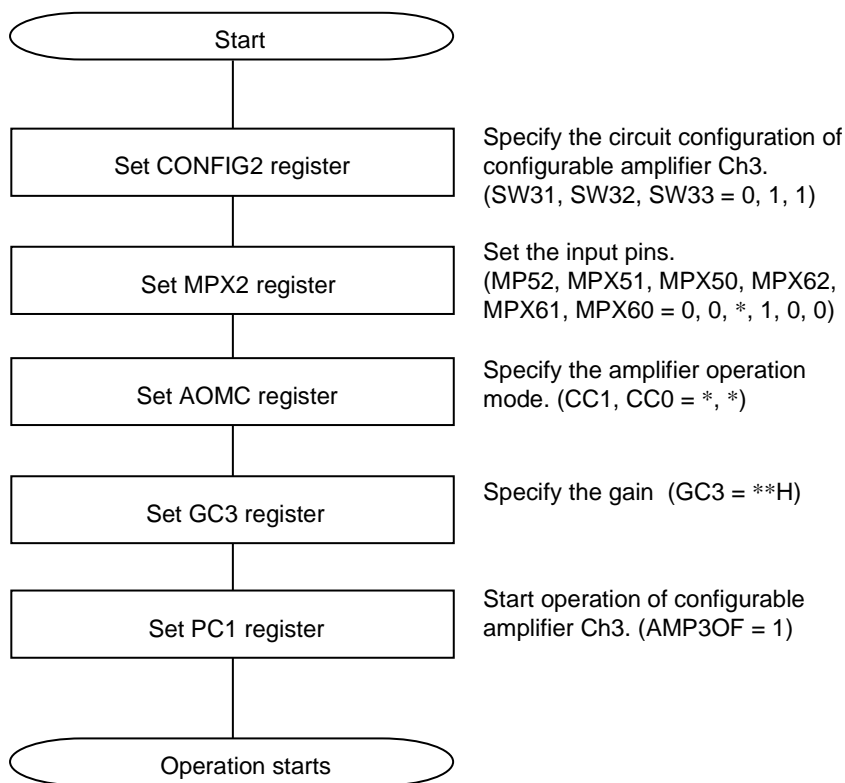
Start

Set CONFIG2 register

Specify the circuit configuration of configurable amplifier Ch3. (SW31, SW32, SW33 = 0, 1, 1)

Set MPX2 register

Set the input pins. (MP52, MPX51, MPX50, MPX62, MPX61, MPX60 = 0, 0, *, 1, 0, 0)

Set AOMC register

Specify the amplifier operation mode. (CC1, CC0 = *, *)

Set GC3 register

Specify the gain (GC3 = **H)

Set PC1 register

Start operation of configurable amplifier Ch3. (AMP3OF = 1)

Operation starts